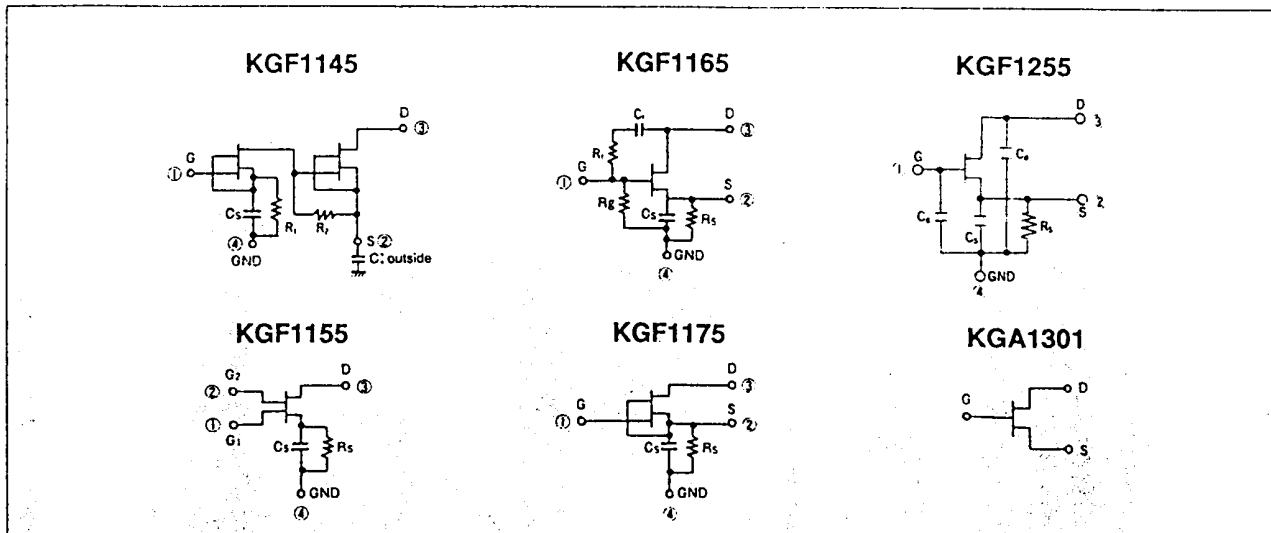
KGF1145

G ① D ③ Cs R₁ ④ GND R₂ S ② C: outside

KGF1165

C₁ D ③ R₁ G ① S ② Rg Cs Rs GND ④

KGF1255

D 3 C₀ ① G S 2 Cₑ Cs Rs GND ④

KGF1155

G₂ ② D ③ ① G₁ Cs Rs GND ④

KGF1175

D ③ ① G S ② Cs Rs GND ④

KGA1301

G D S